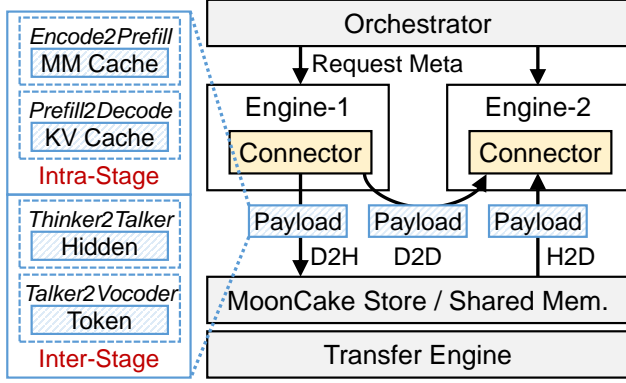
Encode2Prefill
MM Cache
Prefill2Decode
KV Cache
Intra-Stage
Thinker2Talker
Hidden
Talker2Vocoder
Token
Inter-Stage

Orchestrator
Request Meta
Engine-1
Connector
Engine-2
Connector
Payload
Payload
Payload
D2H
D2D
H2D
MoonCake Store / Shared Mem.
Transfer Engine